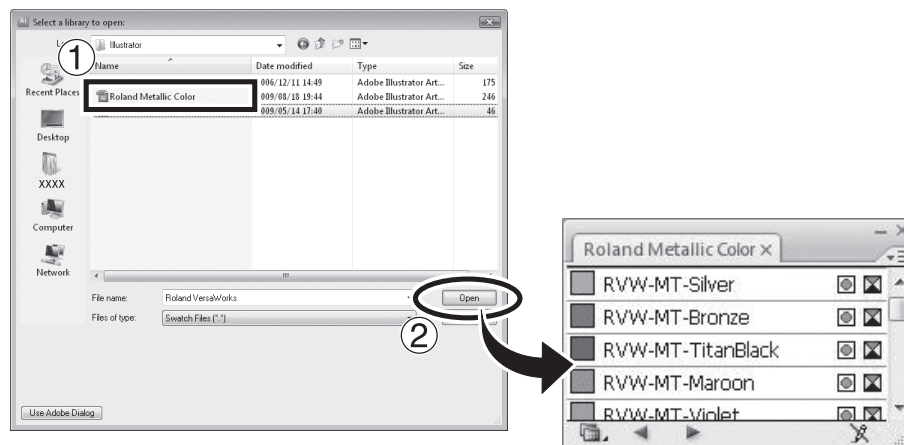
Select a library to open:

L

Illustrator

1

Name

Date modified

Type

Size

006/12/11 14:49

Adobe Illustrator Art...

175

Recent Places

Roland Metallic Color

009/08/18 19:44

Adobe Illustrator Art...

246

009/05/14 17:40

Adobe Illustrator Art...

46

Desktop

XXXX

Computer

Network

File name:

Roland VersaWorks

Open

Files of type:

Swatch Files (*.*)

2

Use Adobe Dialog

Roland Metallic Color ×

RVW-MT-Silver

RVW-MT-Bronze

RVW-MT-TitanBlack

RVW-MT-Maroon

RVW-MT-Violet